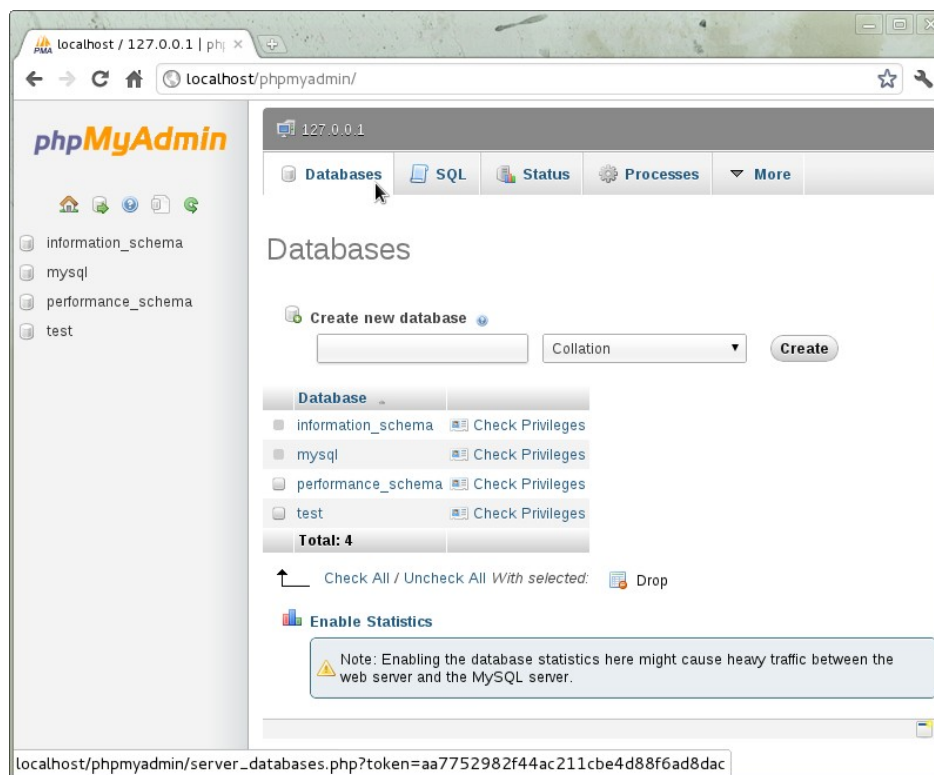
localhost / 127.0.0.1 | ph ×

localhost/phpmyadmin/

phpMyAdmin

information_schema
mysql
performance_schema
test

127.0.0.1

Databases SQL Status Processes More

Databases

Create new database

Collation

Create

| Database | |
|---|---|
| information_schema | Check Privileges |
| mysql | Check Privileges |
| performance_schema | Check Privileges |
| test | Check Privileges |
| Total: 4 | |

Check All / Uncheck All With selected: Drop

Enable Statistics

Note: Enabling the database statistics here might cause heavy traffic between the web server and the MySQL server.

localhost/phpmyadmin/server_databases.php?token=aa7752982f44ac211cbe4d88f6ad8dac